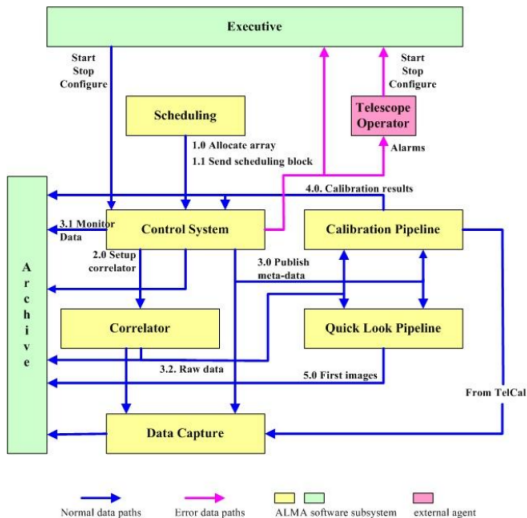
Executive

Start
Stop
Configure

Start
Stop
Configure

Scheduling

Telescope Operator

1.0 Allocate array
1.1 Send scheduling block

Alarms

4.0. Calibration results

A
r
c
h
i
v
e

3.1 Monitor Data

Control System

Calibration Pipeline

2.0 Setup correlator

3.0 Publish meta-data

Correlator

Quick Look Pipeline

3.2. Raw data

5.0 First images

From TelCal

Data Capture

Normal data paths

Error data paths

ALMA software subsystem

external agent